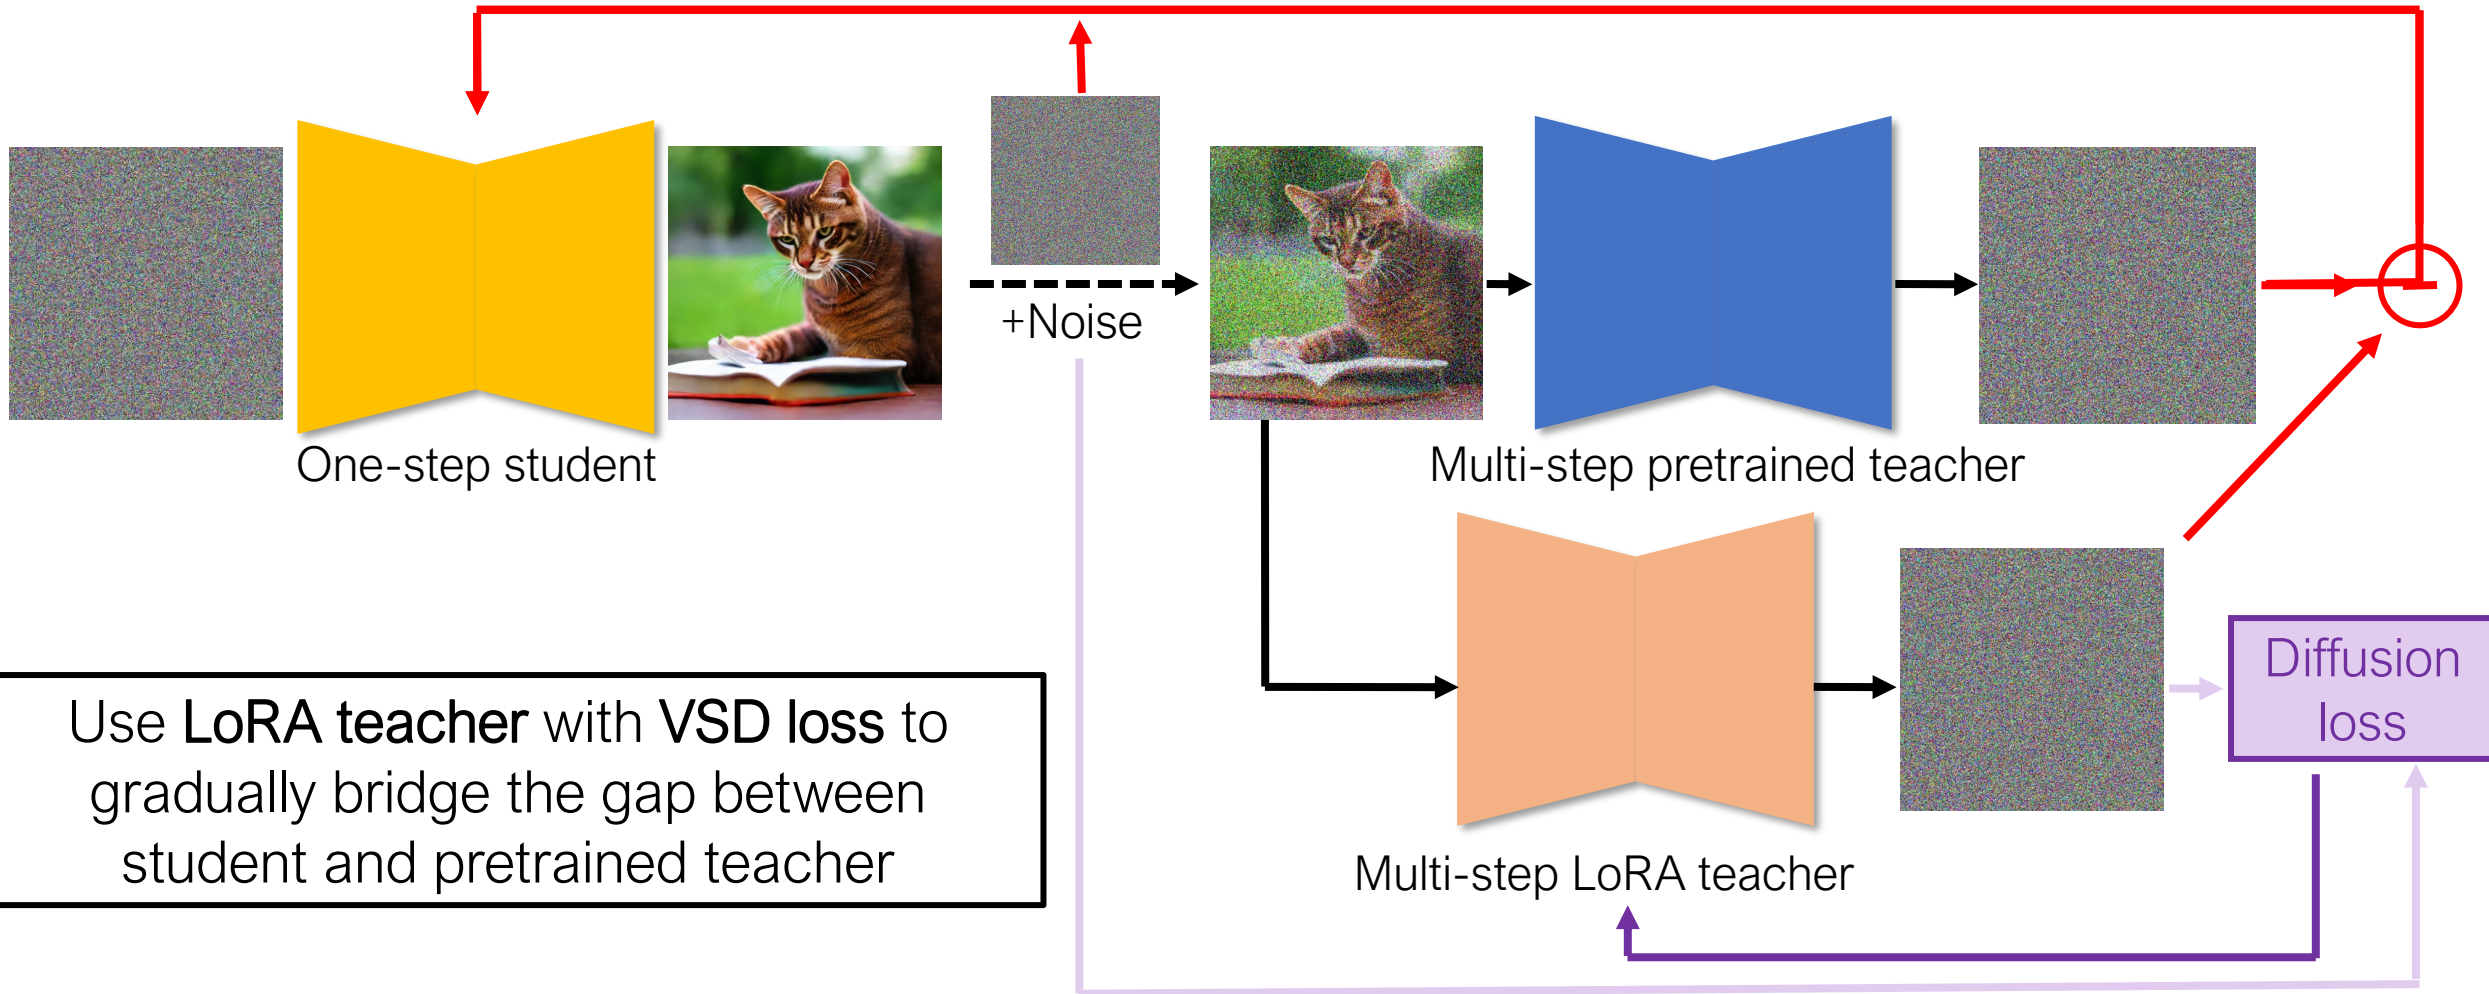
+Noise

One-step student

Multi-step pretrained teacher

Multi-step LoRA teacher

Diffusion loss

Use **LoRA teacher** with **VSD loss** to gradually bridge the gap between student and pretrained teacher